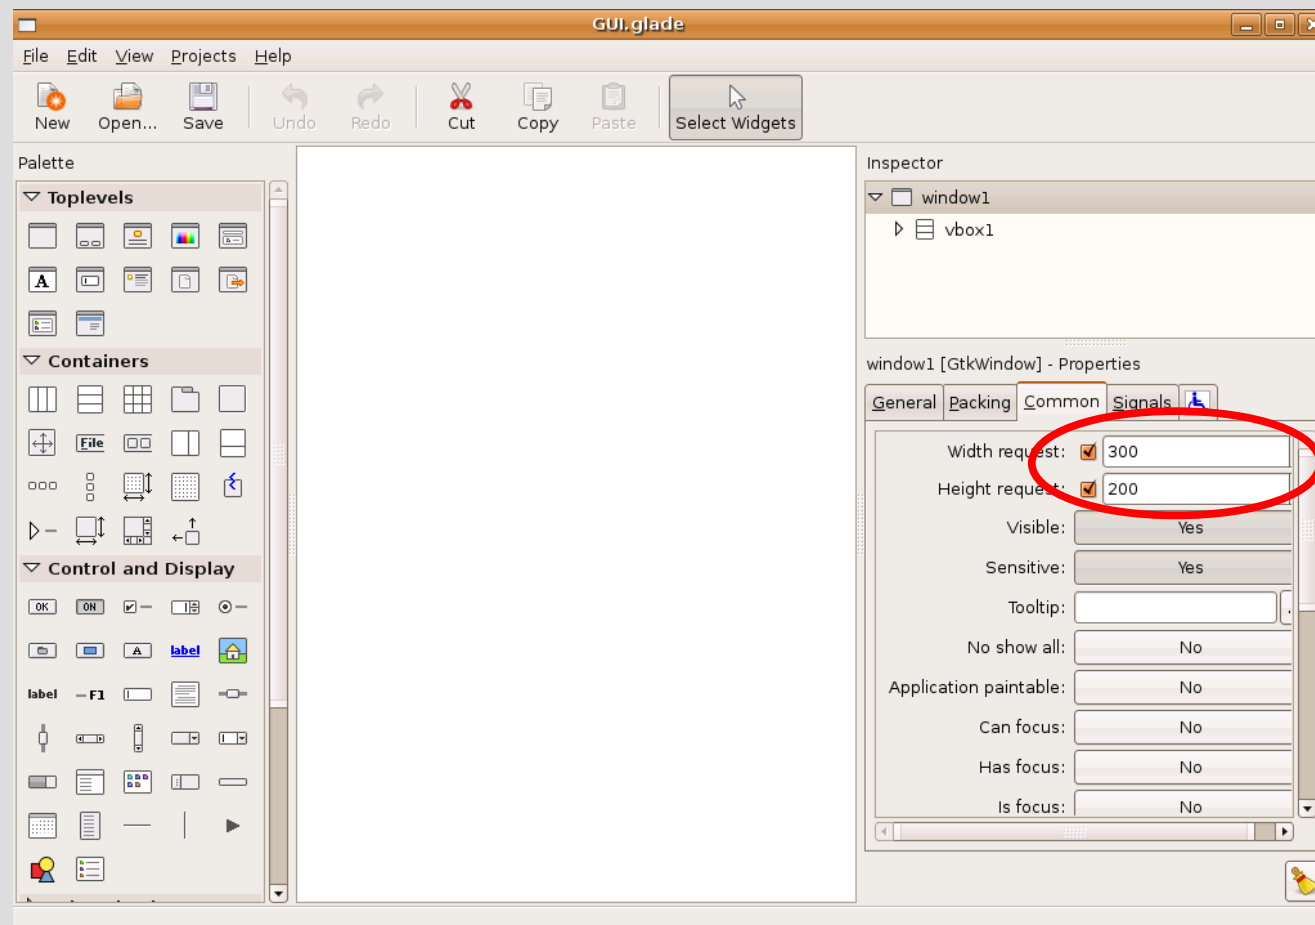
GUI.glade

File Edit View Projects Help

New Open... Save Undo Redo Cut Copy Paste Select Widgets

Palette

Toplevels

A

Containers

File

Control and Display

OK ON

A label

label F1

Inspector

window1

vbox1

window1 [GtkWindow] - Properties

General Packing Common Signals

Width request: 300

Height request: 200

Visible: Yes

Sensitive: Yes

Tooltip:

No show all: No

Application paintable: No

Can focus: No

Has focus: No

Is focus: No